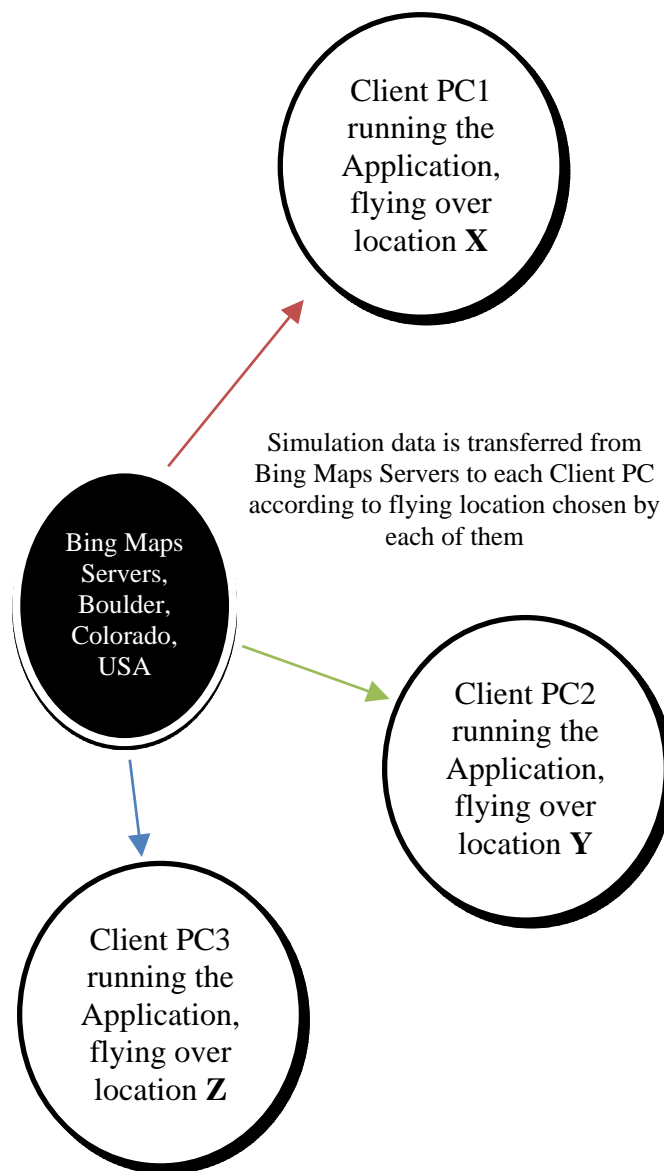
Client PC1 running the Application, flying over location **X**

Simulation data is transferred from Bing Maps Servers to each Client PC according to flying location chosen by each of them

Bing Maps Servers, Boulder, Colorado, USA

Client PC2 running the Application, flying over location **Y**

Client PC3 running the Application, flying over location **Z**